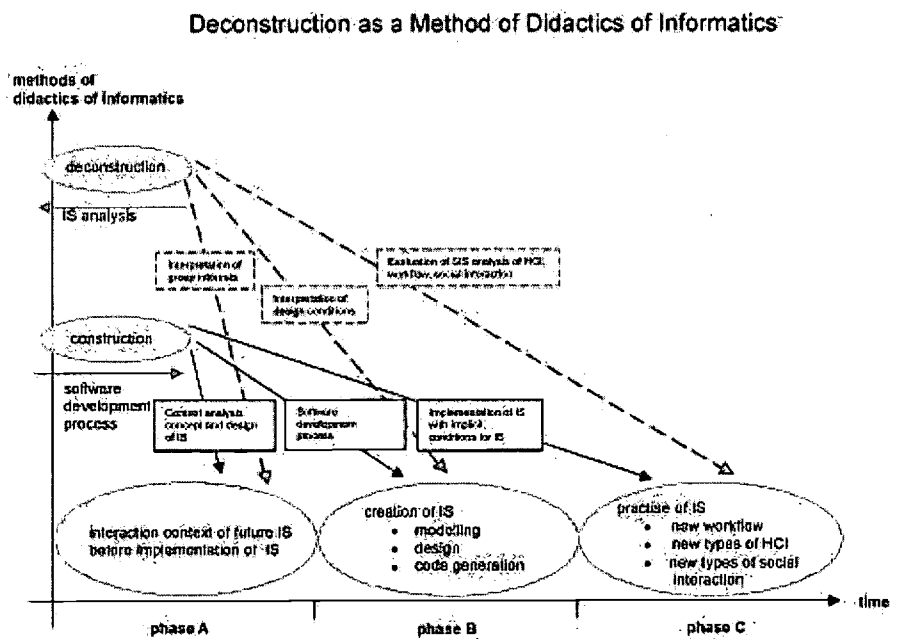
Deconstruction as a Method of Didactics of Informatics

methods of didactics of informatics

deconstruction

IS analysis

Interpretation of group interests

Interpretation of design conditions

Evaluation of SIS analysis of HCI, workflow, social interaction

construction

software development process

Context analysis, concept and design of IS

Software development process

Implementation of IS with implicit conditions for IS

interaction context of future IS before implementation of IS

creation of IS
• modelling
• design
• code generation

practise of IS
• new workflow
• new types of HCI
• new types of social interaction

time

phase A

phase B

phase C